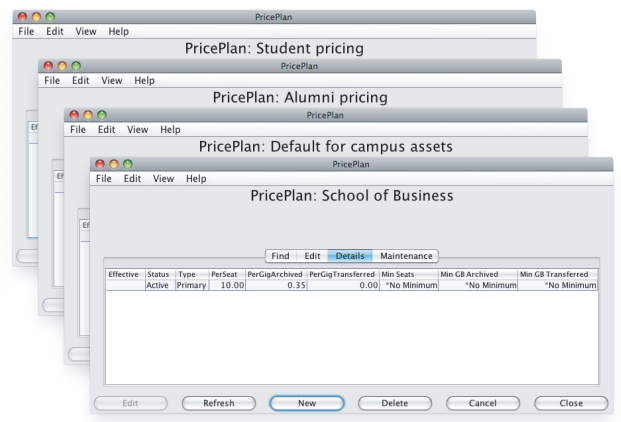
PricePlan
File Edit View Help
PricePlan: Student pricing

PricePlan
File Edit View Help
PricePlan: Alumni pricing

PricePlan
File Edit View Help
PricePlan: Default for campus assets

PricePlan
File Edit View Help
PricePlan: School of Business

Find | Edit | Details | Maintenance

| Effective | Status | Type | PerSeat | PerGigArchived | PerGigTransferred | Min Seats | Min GB Archived | Min GB Transferred |
|---|---|---|---|---|---|---|---|---|
| | Active | Primary | 10.00 | 0.35 | 0.00 | *No Minimum | *No Minimum | *No Minimum |

Edit | Refresh | New | Delete | Cancel | Close